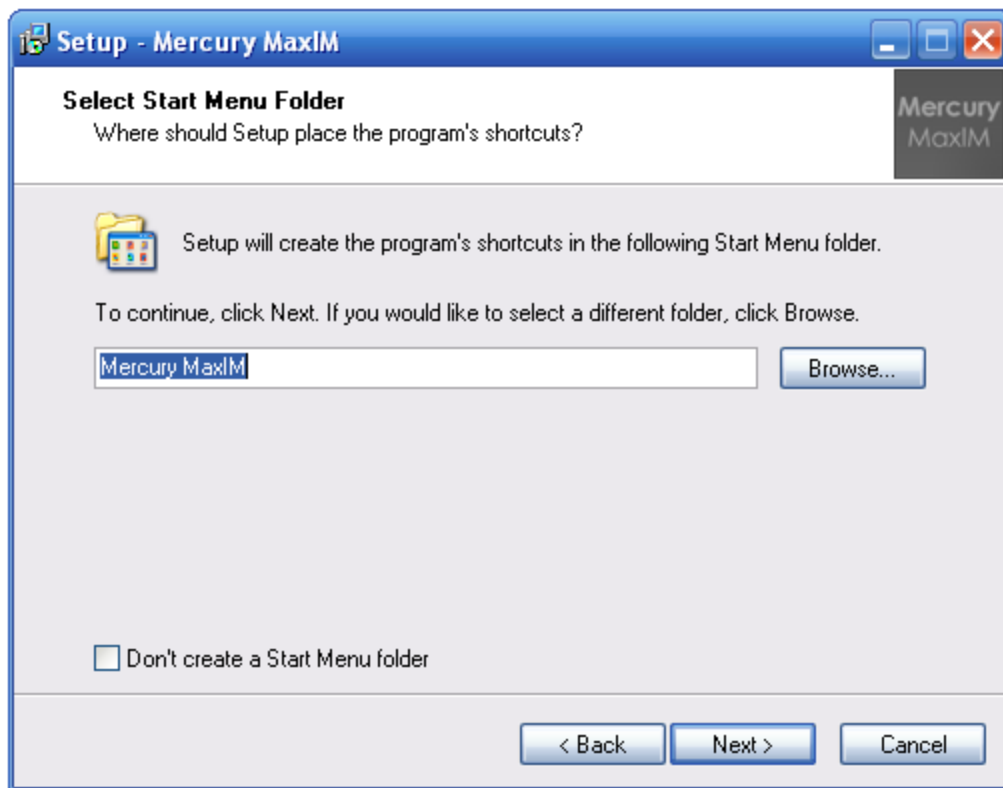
Setup - Mercury MaxIM

Select Start Menu Folder
Where should Setup place the program's shortcuts?

Mercury
MaxIM

Setup will create the program's shortcuts in the following Start Menu folder.

To continue, click Next. If you would like to select a different folder, click Browse.

Mercury MaxIM

Browse...

Don't create a Start Menu folder

< Back

Next >

Cancel